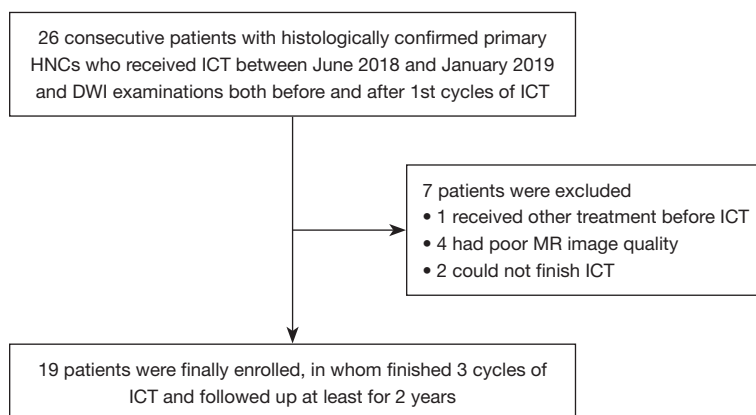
26 consecutive patients with histologically confirmed primary HNCs who received ICT between June 2018 and January 2019 and DWI examinations both before and after 1st cycles of ICT

7 patients were excluded
• 1 received other treatment before ICT
• 4 had poor MR image quality
• 2 could not finish ICT

19 patients were finally enrolled, in whom finished 3 cycles of ICT and followed up at least for 2 years